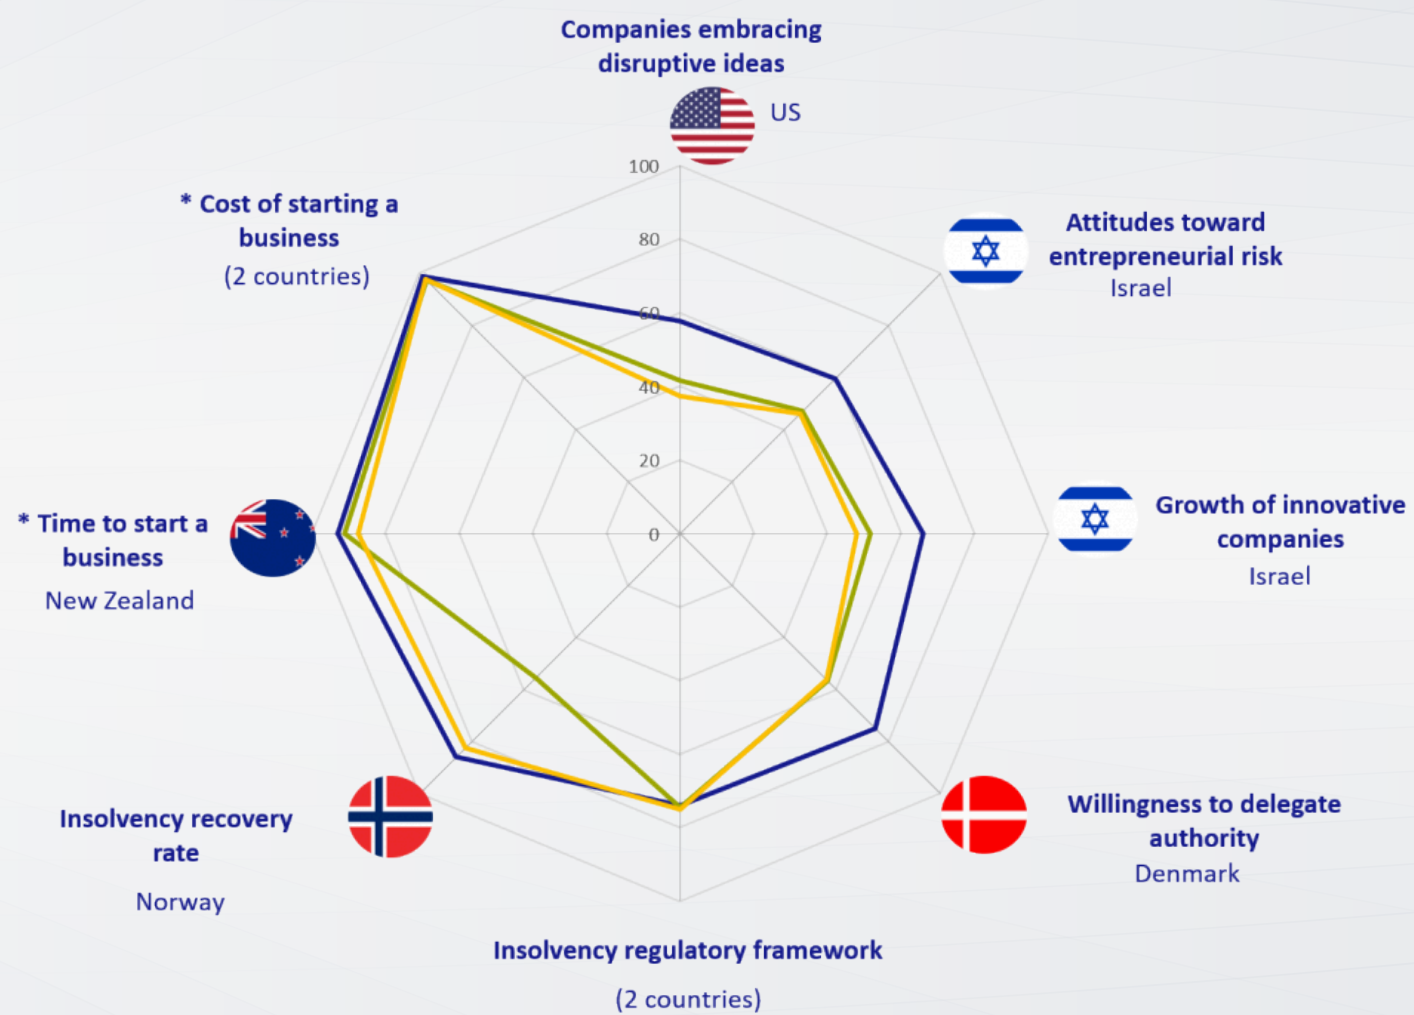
Companies embracing disruptive ideas
US

100
80
60
40
20
0

Attitudes toward entrepreneurial risk
Israel

Growth of innovative companies
Israel

Willingness to delegate authority
Denmark

Insolvency regulatory framework
(2 countries)

Insolvency recovery rate
Norway

* Time to start a business
New Zealand

* Cost of starting a business
(2 countries)